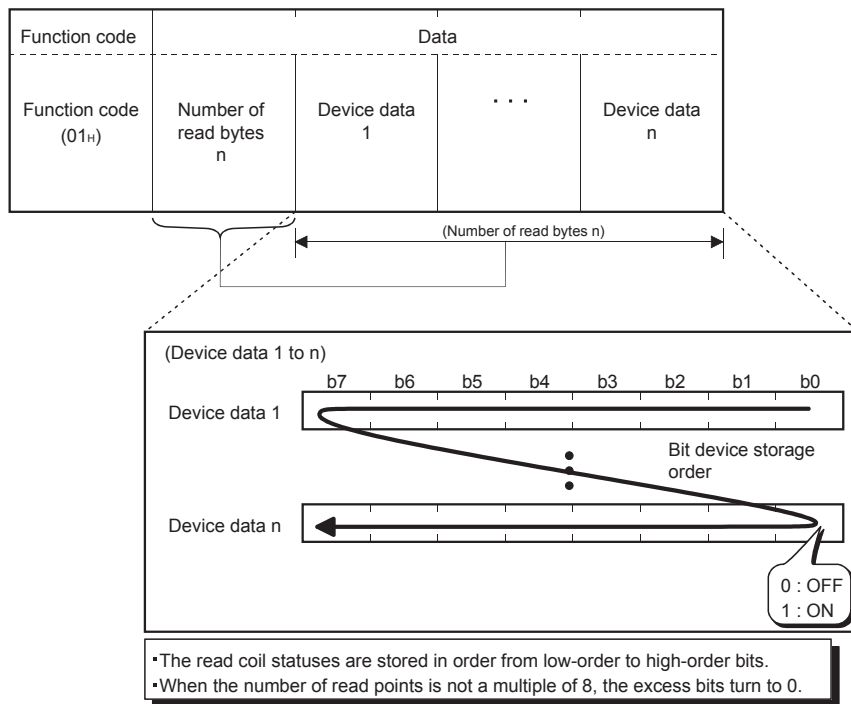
| Function code | Data | | | |
|---|---|---|---|---|
| Function code ($01_H$) | Number of read bytes n | Device data 1 | ... | Device data n |

(Number of read bytes n)

(Device data 1 to n)

b7 b6 b5 b4 b3 b2 b1 b0

Device data 1

Bit device storage order

Device data n

0 : OFF
1 : ON

•The read coil statuses are stored in order from low-order to high-order bits.
•When the number of read points is not a multiple of 8, the excess bits turn to 0.